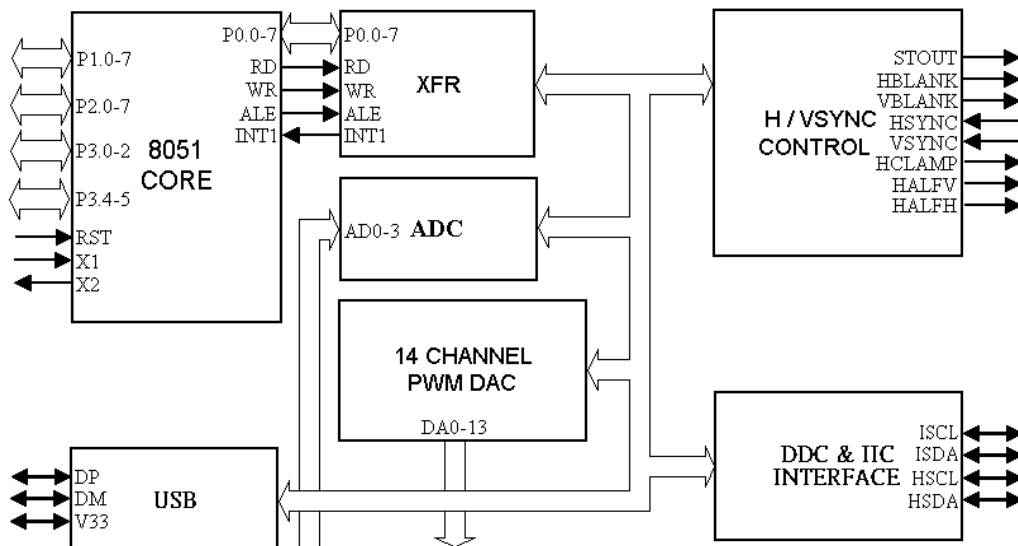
P1.0-7
P2.0-7
P3.0-2
P3.4-5
RST
X1
X2
8051
CORE
P0.0-7
RD
WR
ALE
INT1
P0.0-7
RD
WR
ALE
INT1
XFR
AD0-3 ADC
14 CHANNEL
PWM DAC
DA0-13
H / VSYNC
CONTROL
STOUT
HBLANK
VBLANK
HSYNC
VSYNC
HCLAMP
HALFV
HALFH
DDC & IIC
INTERFACE
ISCL
ISDA
HSCL
HSDA
DP
DM
V33
USB